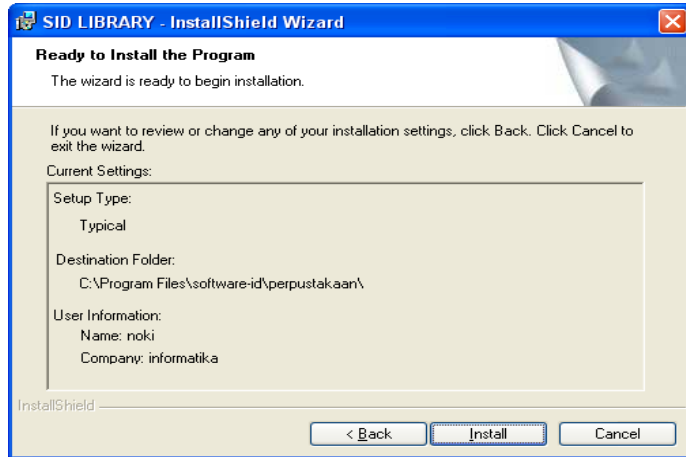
SID LIBRARY - InstallShield Wizard

Ready to Install the Program

The wizard is ready to begin installation.

If you want to review or change any of your installation settings, click Back. Click Cancel to exit the wizard.

Current Settings:

Setup Type:

Typical

Destination Folder:

C:\Program Files\software-id\perpustakaan\

User Information:

Name: noki

Company: informatika

InstallShield

< Back

Install

Cancel